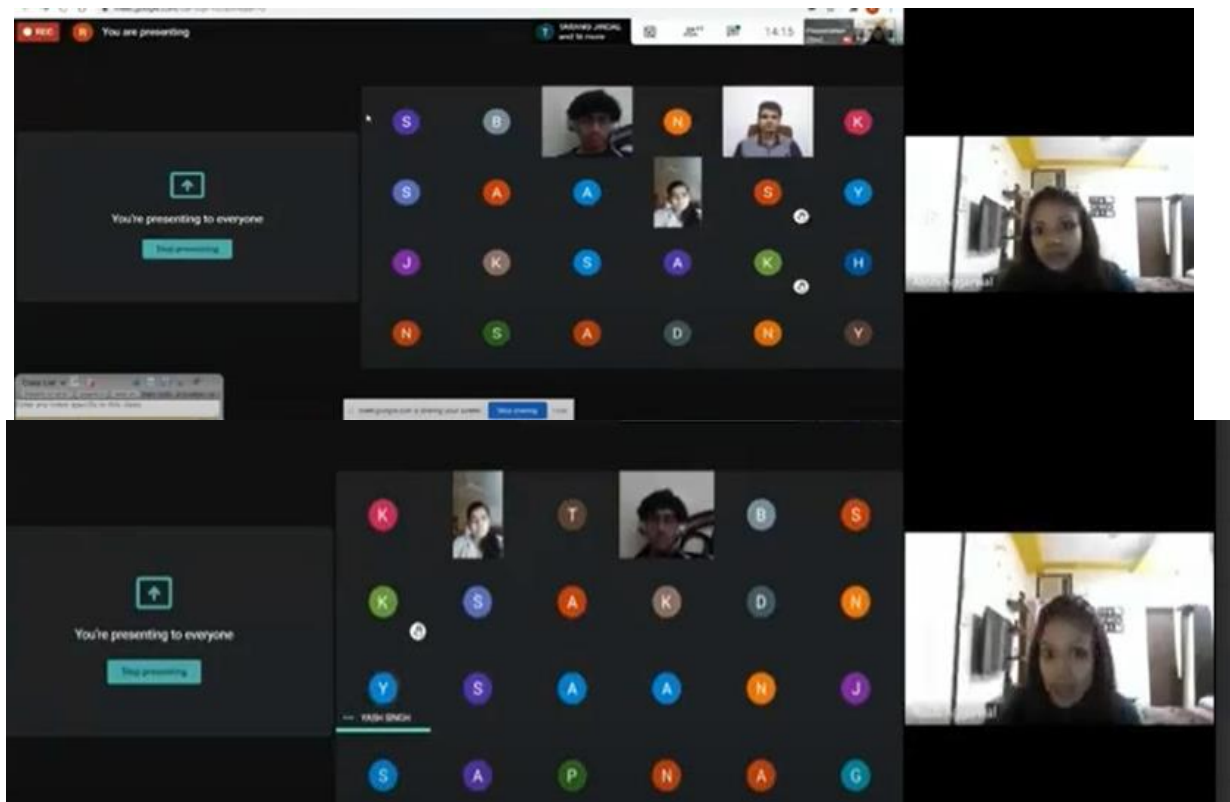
REC

You are presenting

SRISHNO JINDAL and 16 more

14:15

You're presenting to everyone

Stop presenting

S B N K
S A A S Y
J K S A K H
N S A D N Y

meet.google.com is sharing your screen. Stop sharing Hide

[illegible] Agarwal

You're presenting to everyone

Stop presenting

K T B S
K S A K D N
Y S A A N J
YASH SINGH
S A P N A G

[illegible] Agarwal